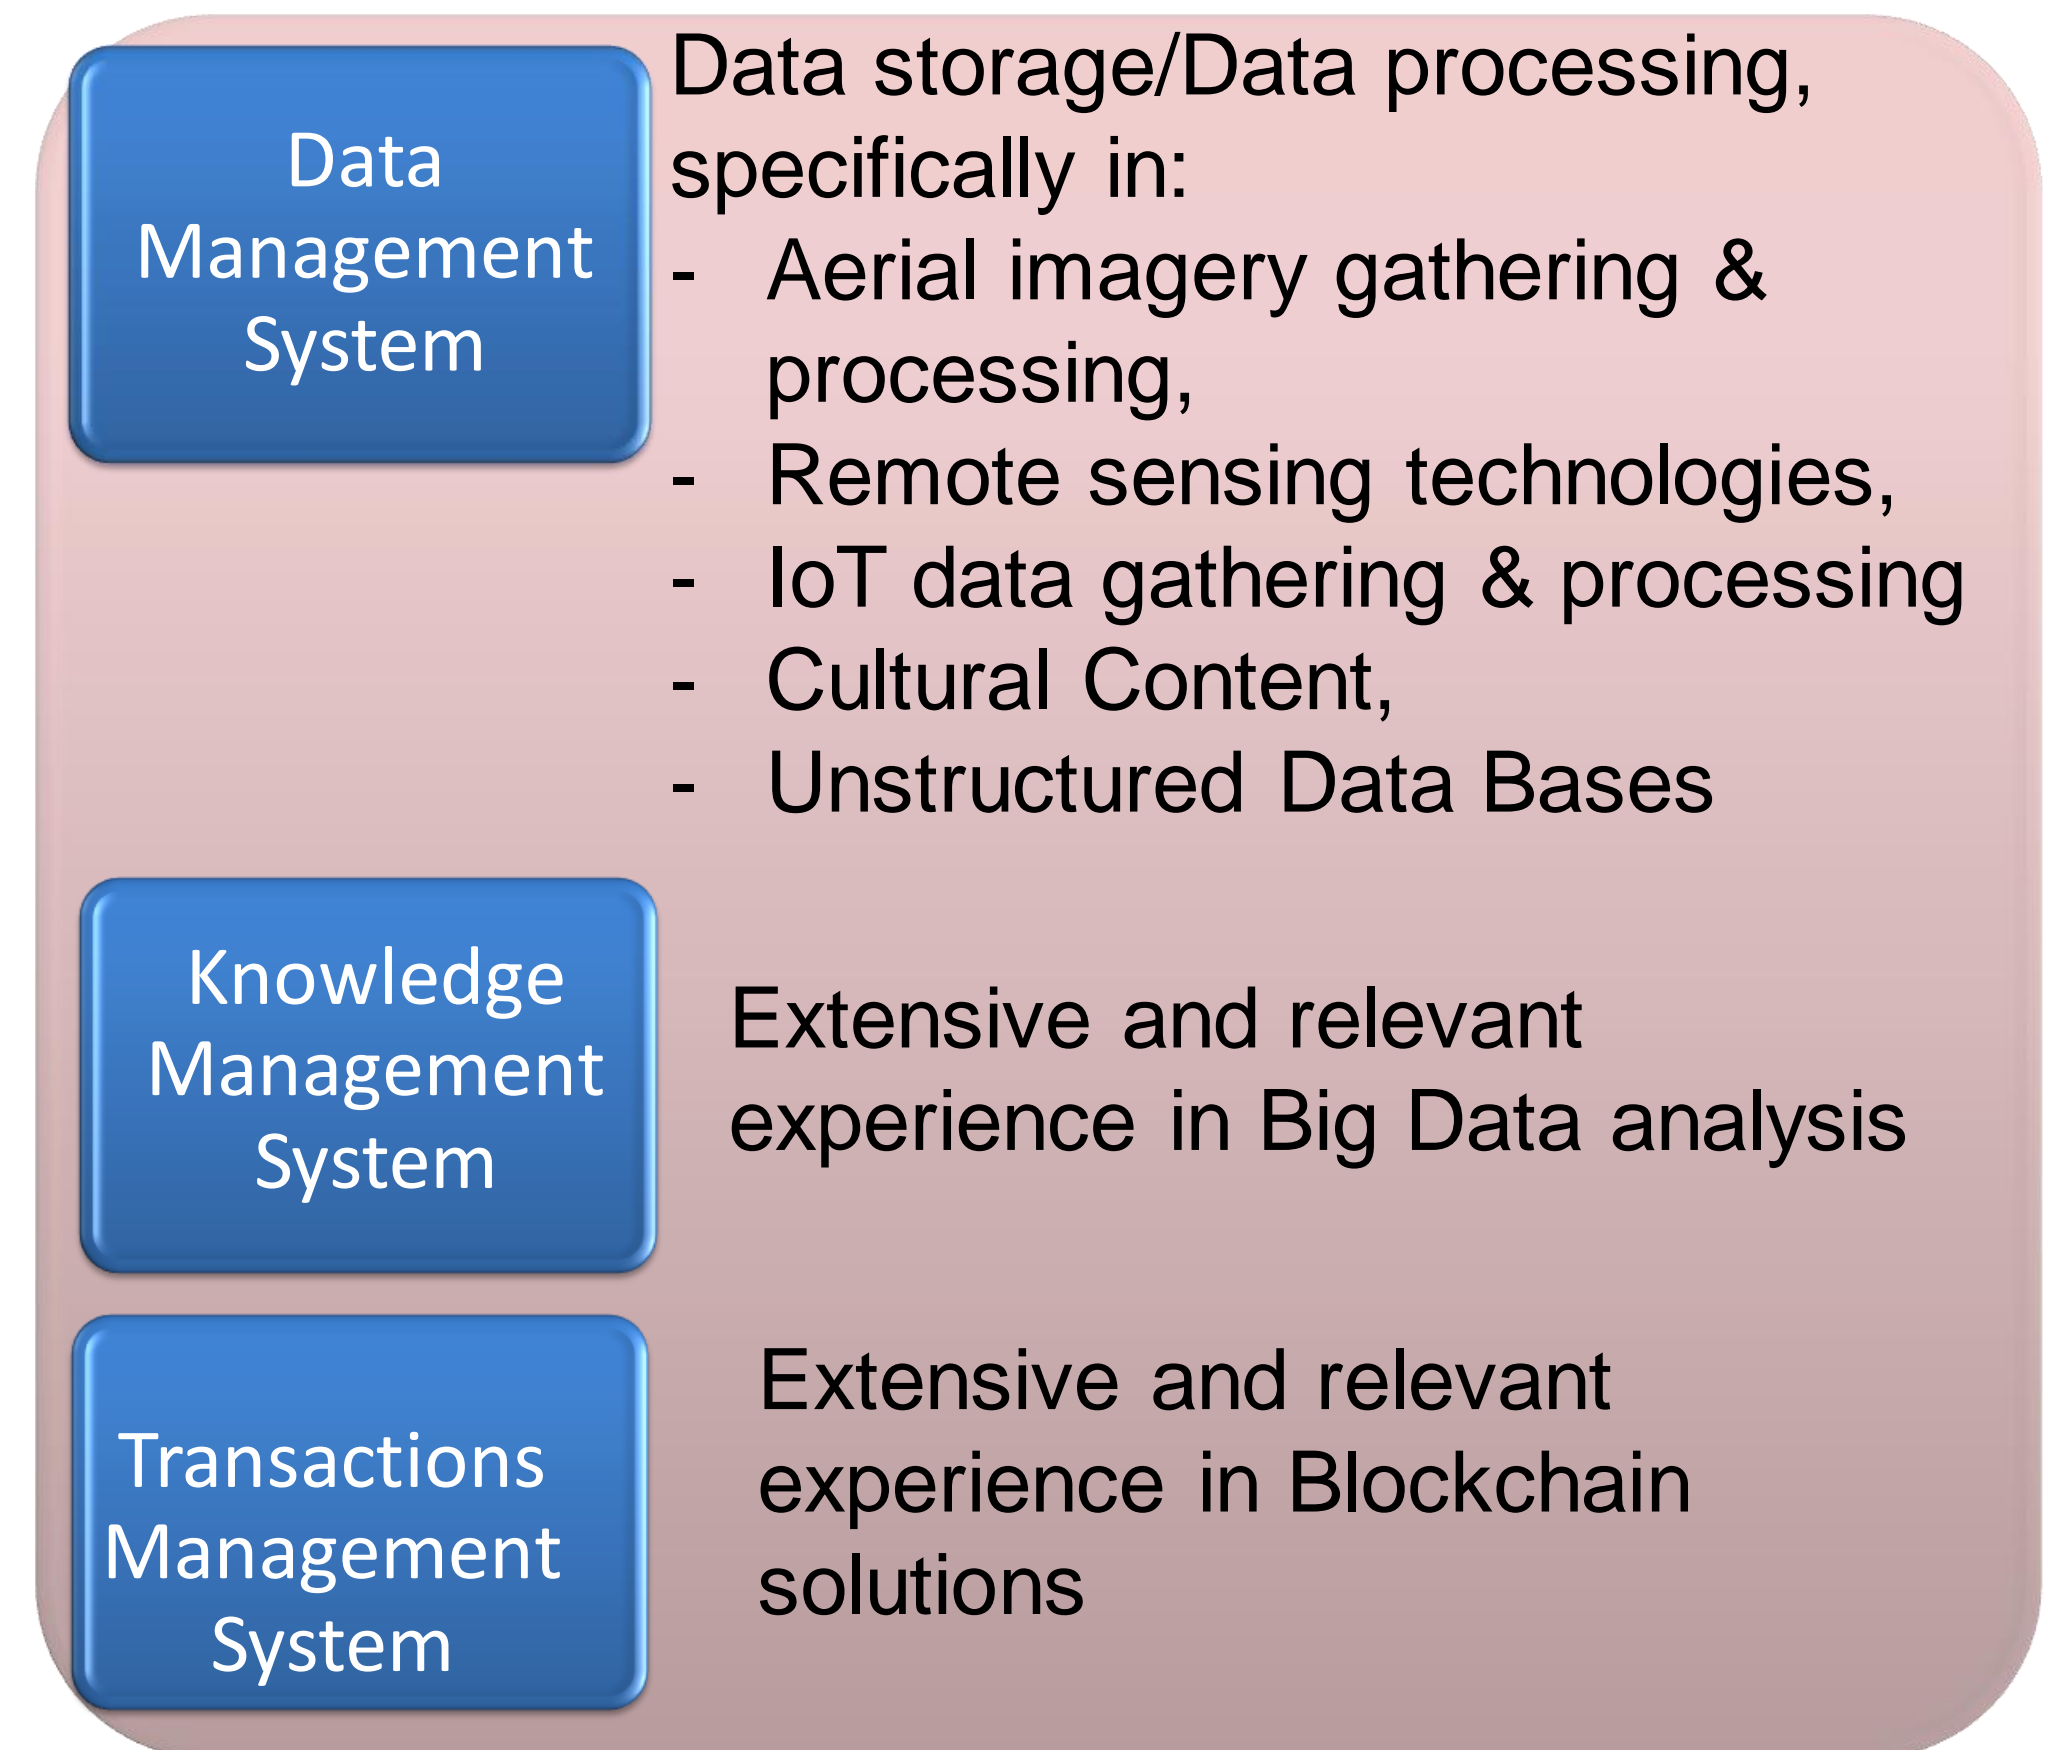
Data Management System

Data storage/Data processing, specifically in:
- Aerial imagery gathering & processing,
- Remote sensing technologies,
- IoT data gathering & processing
- Cultural Content,
- Unstructured Data Bases

Knowledge Management System

Extensive and relevant experience in Big Data analysis

Transactions Management System

Extensive and relevant experience in Blockchain solutions